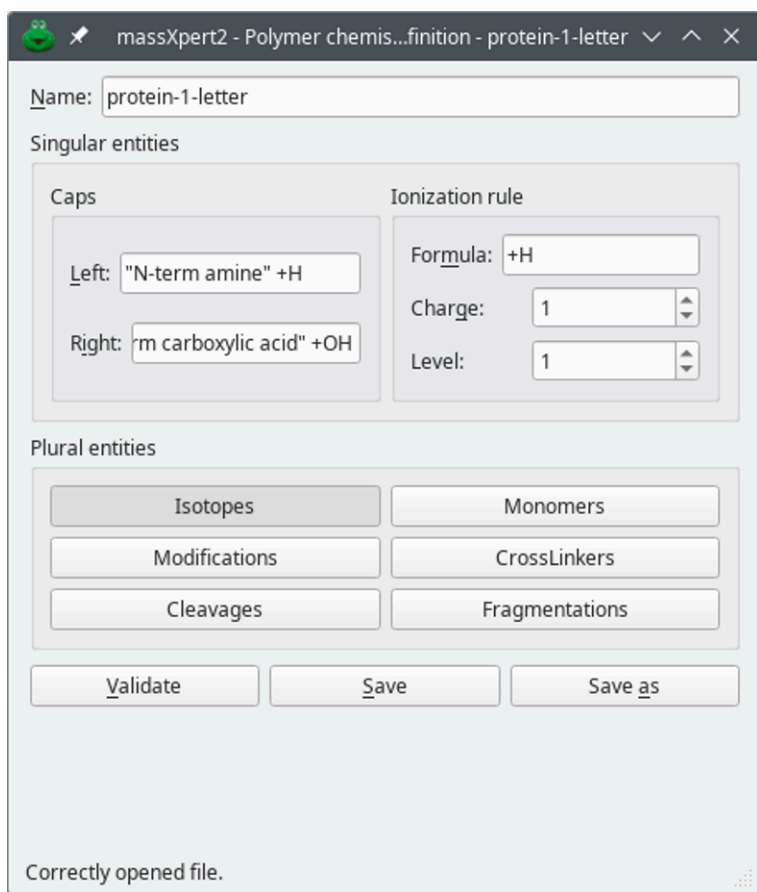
massXpert2 - Polymer chemis...finition - protein-1-letter

Name: protein-1-letter

Singular entities

Caps

Left: "N-term amine" +H

Right: rm carboxylic acid" +OH

Ionization rule

Formula: +H

Charge: 1

Level: 1

Plural entities

Isotopes

Monomers

Modifications

CrossLinkers

Cleavages

Fragmentations

Validate

Save

Save as

Correctly opened file.